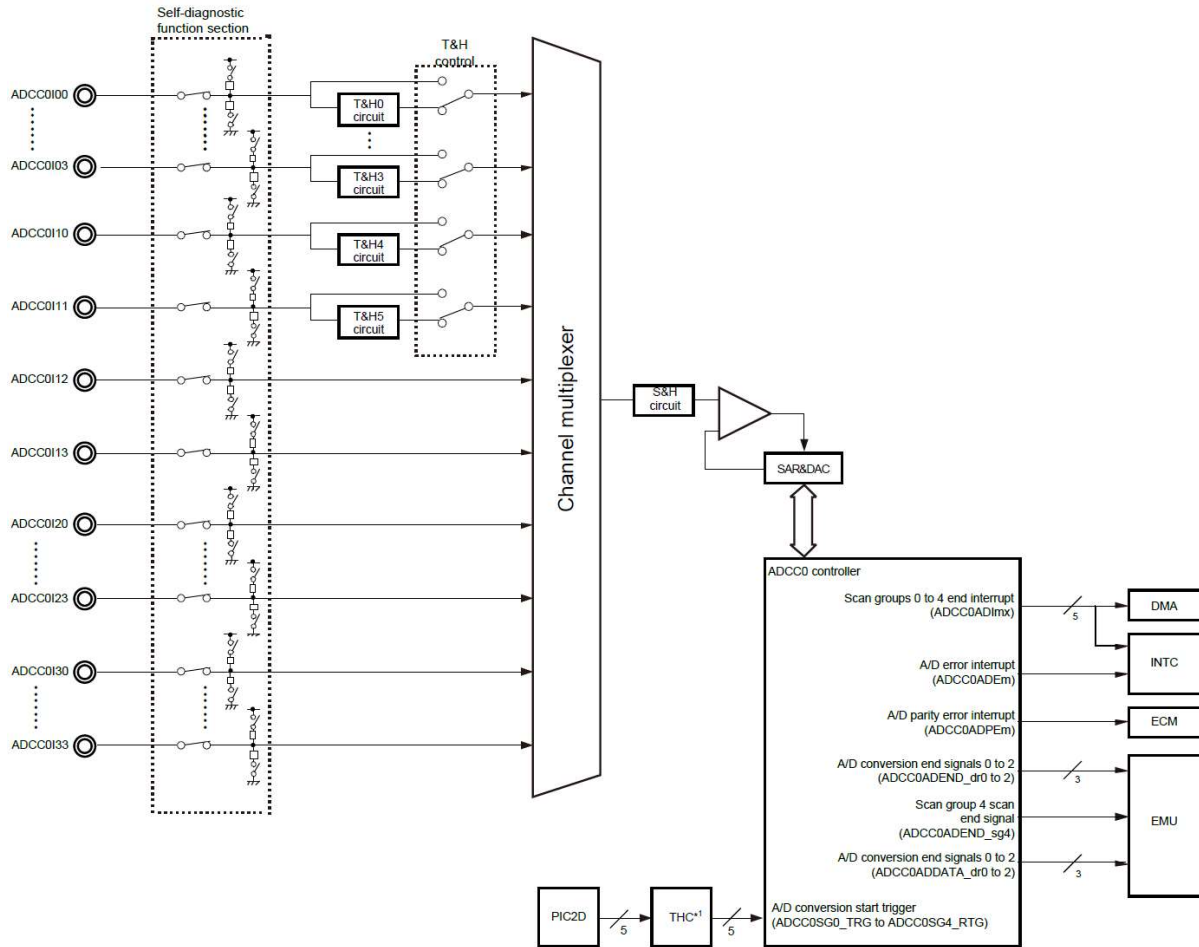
Self-diagnostic function section

T&H control

ADCC0I00

ADCC0I03

ADCC0I10

ADCC0I11

ADCC0I12

ADCC0I13

ADCC0I20

ADCC0I23

ADCC0I30

ADCC0I33

T&H0 circuit

T&H3 circuit

T&H4 circuit

T&H5 circuit

Channel multiplexer

S&H circuit

SAR&DAC

ADCC0 controller

Scan groups 0 to 4 end interrupt (ADCC0ADImx)

5

DMA

A/D error interrupt (ADCC0ADEm)

INTC

A/D parity error interrupt (ADCC0ADPEm)

ECM

A/D conversion end signals 0 to 2 (ADCC0ADEND_dr0 to 2)

3

Scan group 4 scan end signal (ADCC0ADEND_sg4)

EMU

A/D conversion end signals 0 to 2 (ADCC0ADDATA_dr0 to 2)

3

PIC2D

5

THC*1

5

A/D conversion start trigger (ADCC0SG0_TRG to ADCC0SG4_RTG)